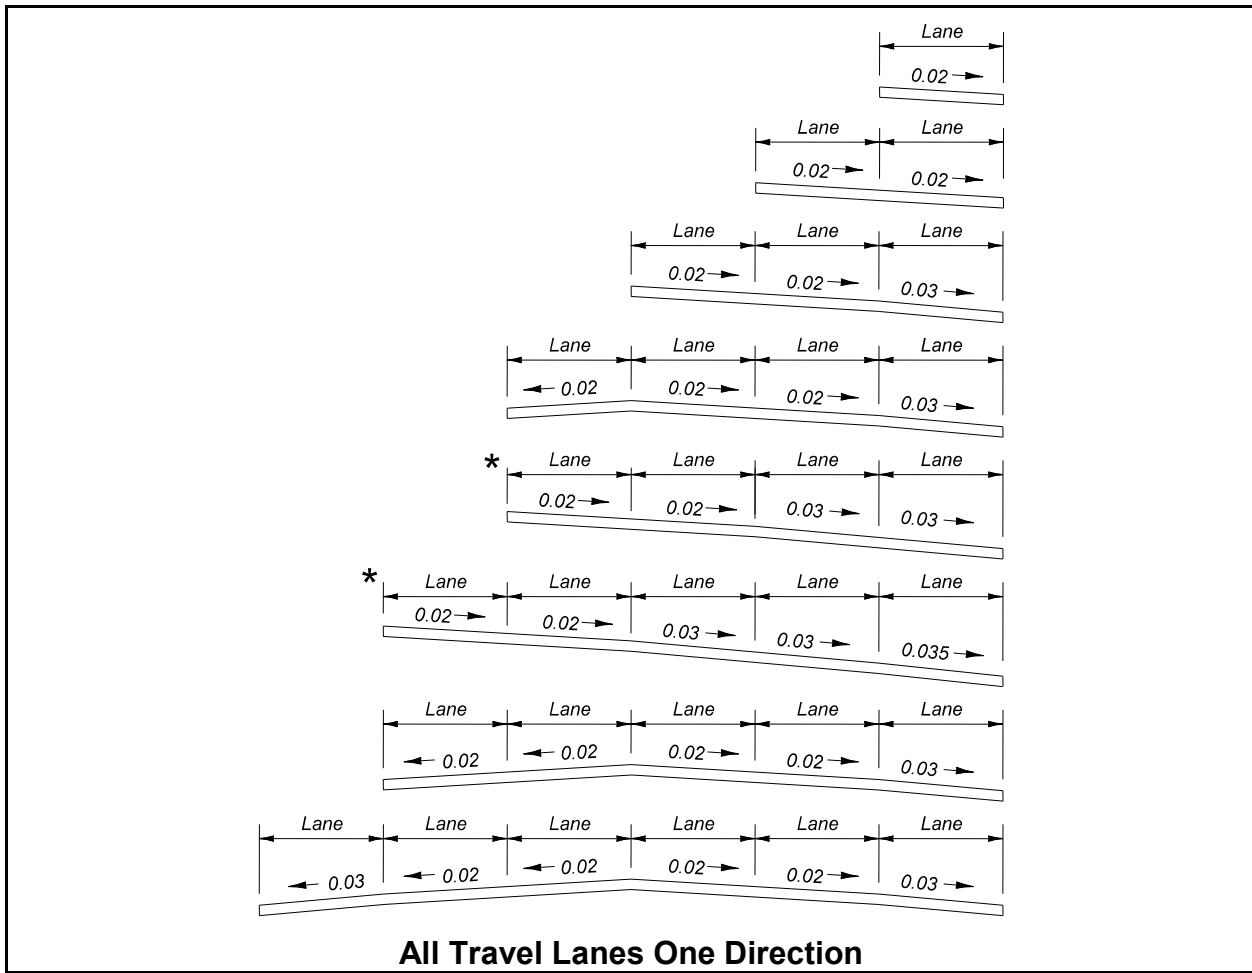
Lane
0.02

Lane Lane
0.02 0.02

Lane Lane Lane
0.02 0.02 0.03

Lane Lane Lane Lane
0.02 0.02 0.02 0.03

* Lane Lane Lane Lane
0.02 0.02 0.03 0.03

* Lane Lane Lane Lane Lane
0.02 0.02 0.03 0.03 0.035

Lane Lane Lane Lane Lane
0.02 0.02 0.02 0.02 0.03

Lane Lane Lane Lane Lane Lane
0.03 0.02 0.02 0.02 0.02 0.03

All Travel Lanes One Direction